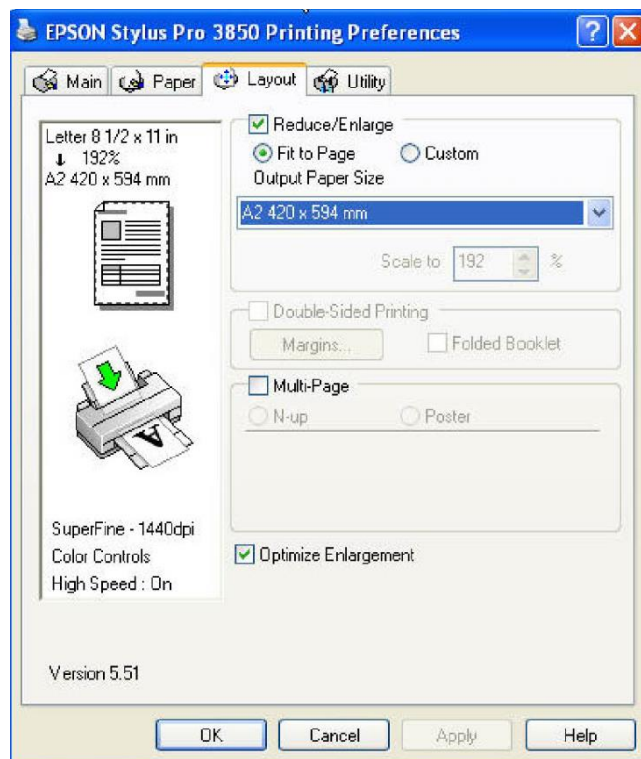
EPSON Stylus Pro 3850 Printing Preferences

? X

Main Paper Layout Utility

Letter 8 1/2 x 11 in
↓ 192%
A2 420 x 594 mm

Reduce/Enlarge
Fit to Page Custom
Output Paper Size

A2 420 x 594 mm

Scale to 192 %

Double-Sided Printing
Margins... Folded Booklet

Multi-Page
N-up Poster

SuperFine - 1440dpi
Color Controls
High Speed : On

Optimize Enlargement

Version 5.51

OK Cancel Apply Help